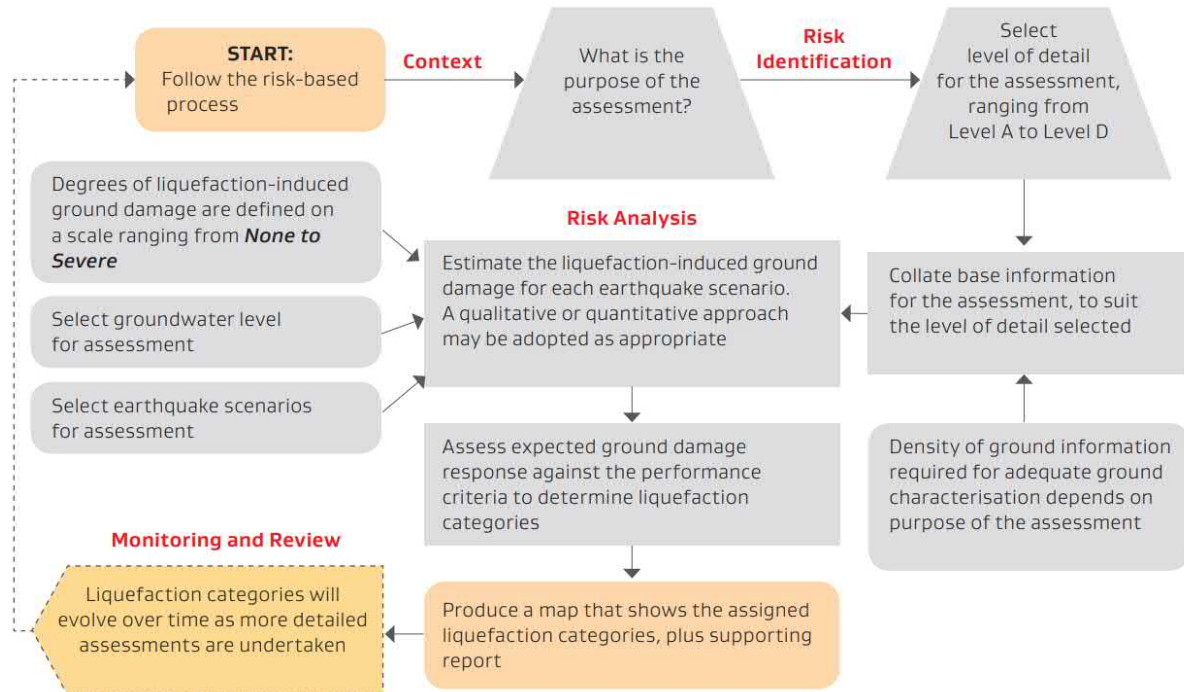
START:
Follow the risk-based process

Context

What is the purpose of the assessment?

Risk Identification

Select level of detail for the assessment, ranging from Level A to Level D

Degrees of liquefaction-induced ground damage are defined on a scale ranging from ***None to Severe***

Risk Analysis

Estimate the liquefaction-induced ground damage for each earthquake scenario. A qualitative or quantitative approach may be adopted as appropriate

Collate base information for the assessment, to suit the level of detail selected

Select groundwater level for assessment

Select earthquake scenarios for assessment

Assess expected ground damage response against the performance criteria to determine liquefaction categories

Density of ground information required for adequate ground characterisation depends on purpose of the assessment

Monitoring and Review

Liquefaction categories will evolve over time as more detailed assessments are undertaken

Produce a map that shows the assigned liquefaction categories, plus supporting report